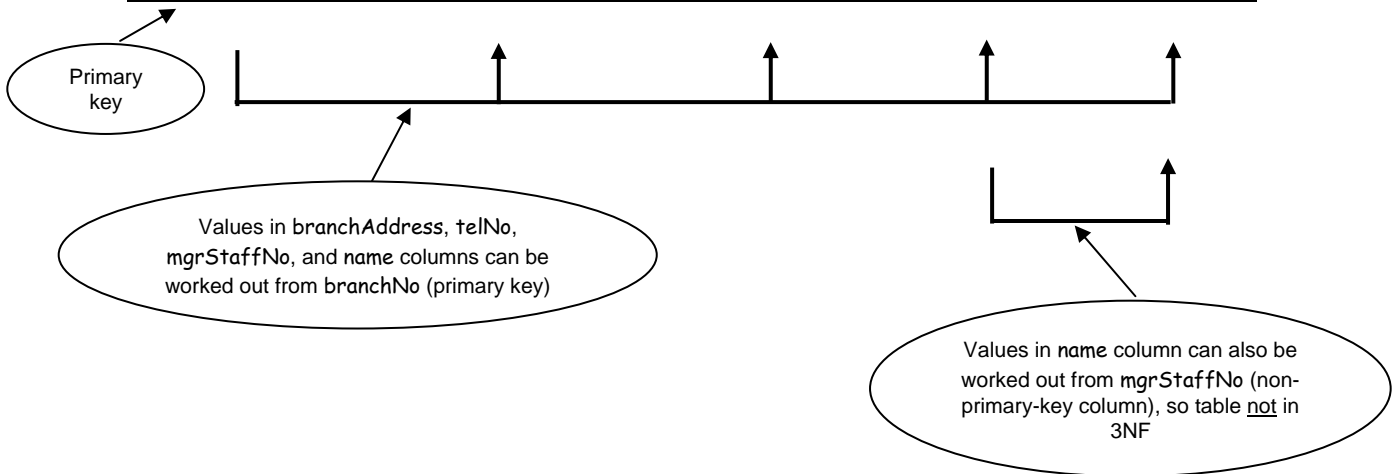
Primary key

Values in branchAddress, telNo, mgrStaffNo, and name columns can be worked out from branchNo (primary key)

Values in name column can also be worked out from mgrStaffNo (non-primary-key column), so table not in 3NF